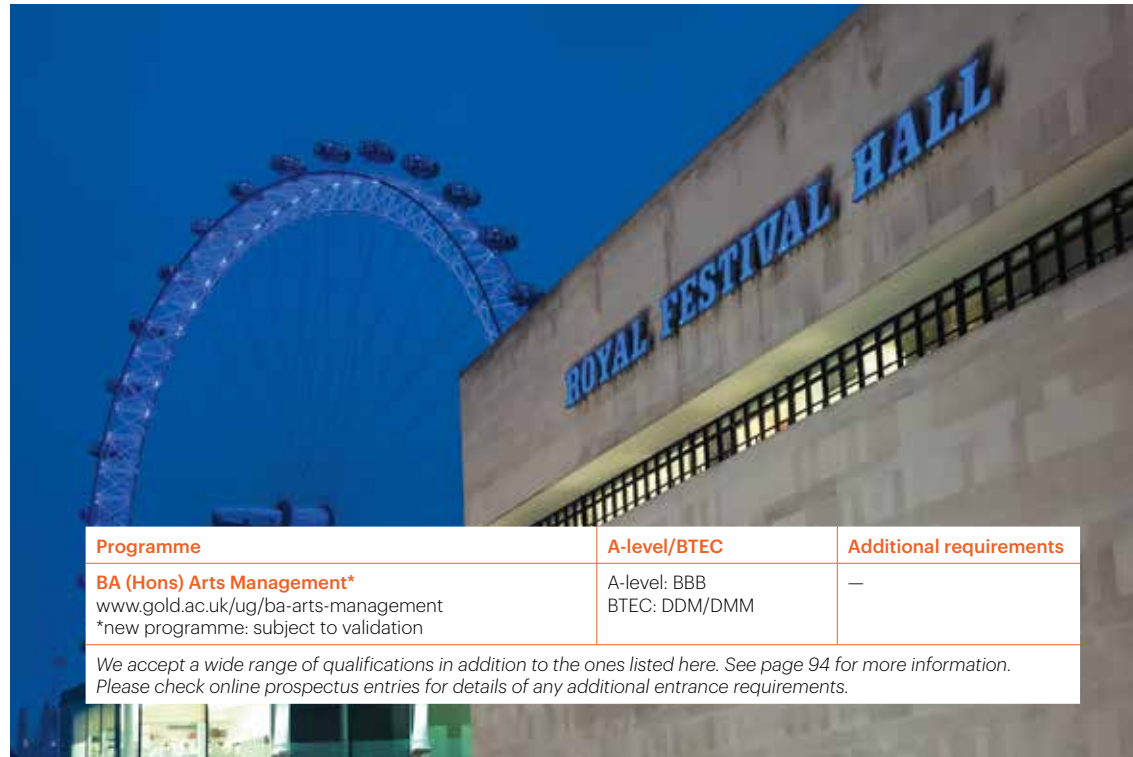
ROYAL FESTIVAL HALL

| Programme | A-level/BTEC | Additional requirements |
|---|---|---|
| BA (Hons) Arts Management* www.gold.ac.uk/ug/ba-arts-management *new programme: subject to validation | A-level: BBB BTEC: DDM/DMM | — |

We accept a wide range of qualifications in addition to the ones listed here. See page 94 for more information. Please check online prospectus entries for details of any additional entrance requirements.